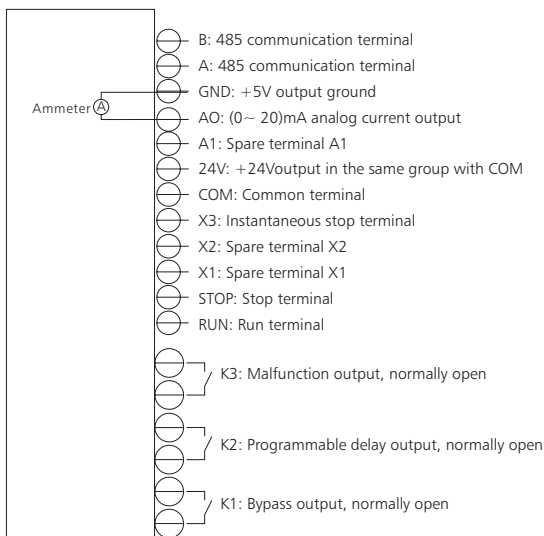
B: 485 communication terminal
A: 485 communication terminal
Ammeter Ⓐ
GND: +5V output ground
AO: (0~ 20)mA analog current output
A1: Spare terminal A1
24V: +24Voutput in the same group with COM
COM: Common terminal
X3: Instantaneous stop terminal
X2: Spare terminal X2
X1: Spare terminal X1
STOP: Stop terminal
RUN: Run terminal
K3: Malfunction output, normally open
K2: Programmable delay output, normally open
K1: Bypass output, normally open